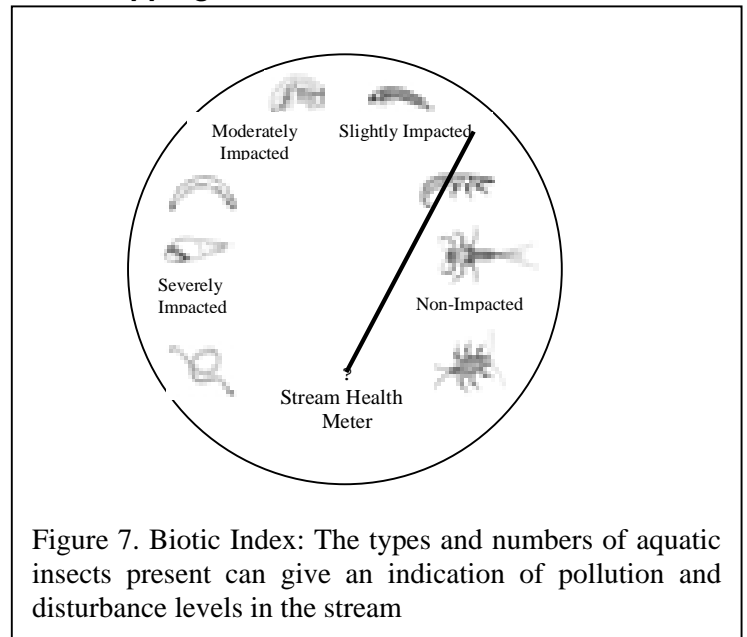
Moderately Impacted

Slightly Impacted

Severely Impacted

Non-Impacted

Stream Health Meter

Figure 7. Biotic Index: The types and numbers of aquatic insects present can give an indication of pollution and disturbance levels in the stream